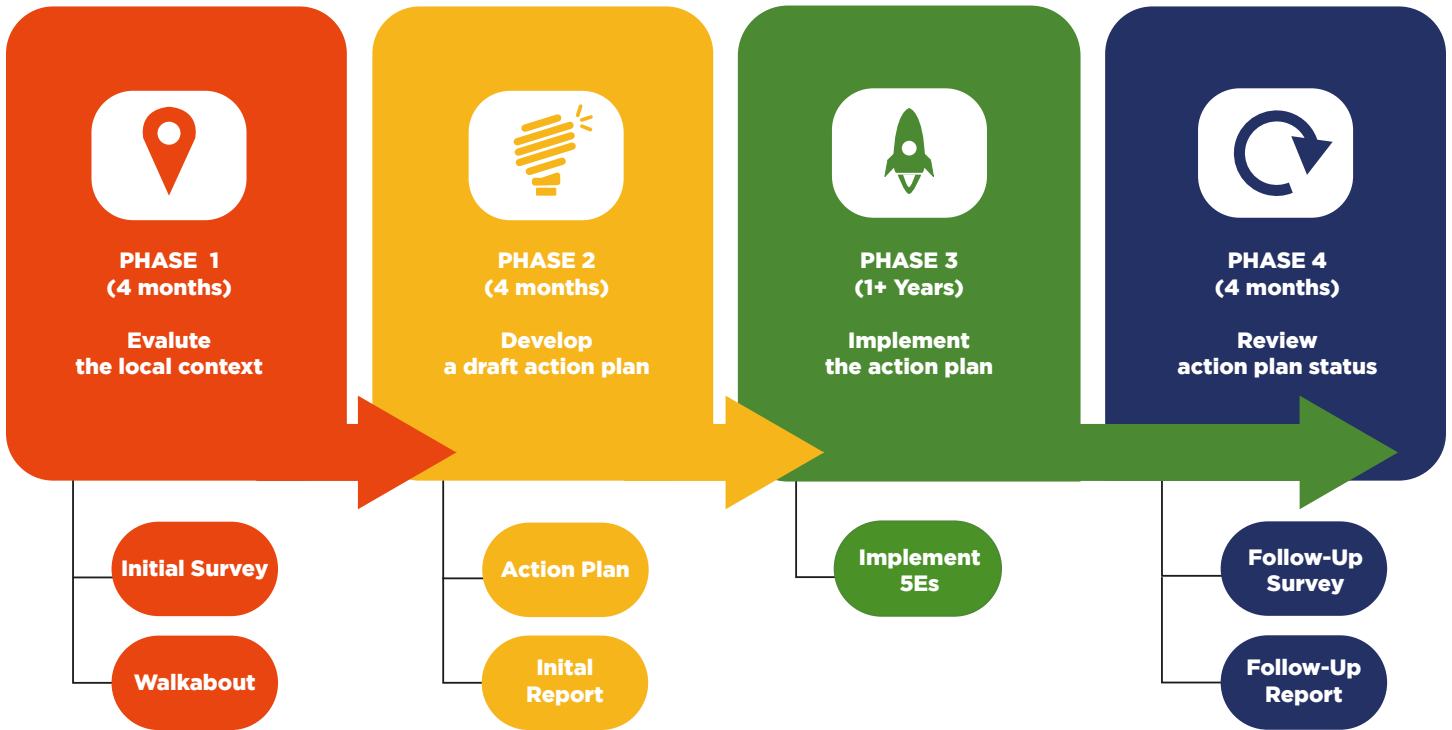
PHASE 1
(4 months)

Evalute
the local context

Initial Survey

Walkabout

PHASE 2
(4 months)

Develop
a draft action plan

Action Plan

Inital
Report

PHASE 3
(1+ Years)

Implement
the action plan

Implement
5Es

PHASE 4
(4 months)

Review
action plan status

Follow-Up
Survey

Follow-Up
Report